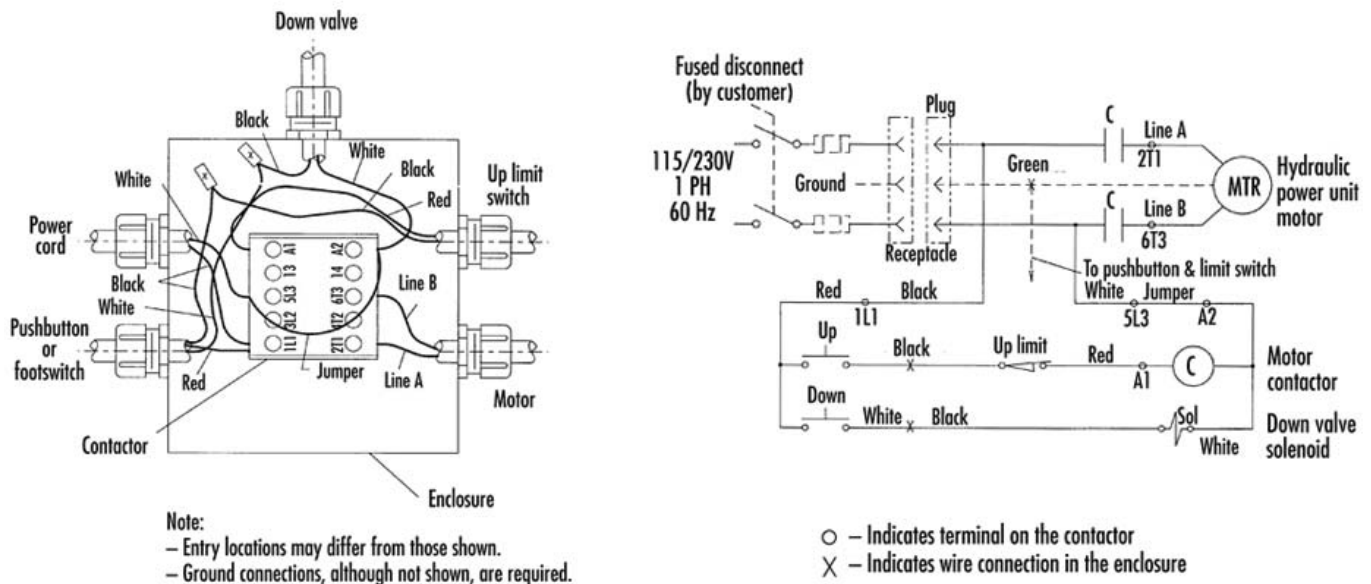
Down valve

Black

White

Black

Red

Up limit switch

White

Power cord

Black

White

Pushbutton or footswitch

Red

Jumper

Line B

Line A

Motor

Contactor

Enclosure

A1 13 5L3 3L2 1L1

A2 14 6T3 4T2 2T1

Note:
– Entry locations may differ from those shown.
– Ground connections, although not shown, are required.

Fused disconnect (by customer)

115/230V
1 PH
60 Hz

Ground

Plug

Receptacle

C

Line A

2T1

Green

MTR

Hydraulic power unit motor

C

Line B

6T3

To pushbutton & limit switch

Red

Black

1L1

White

Jumper

5L3

A2

Up

Black

Up limit

Red

A1

C

Motor contactor

Down

White

Black

Sol

White

Down valve solenoid

○ – Indicates terminal on the contactor
X – Indicates wire connection in the enclosure